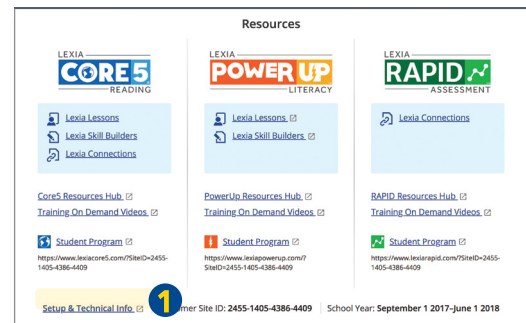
Resources

LEXIA
CORE5
READING

Lexia Lessons
Lexia Skill Builders
Lexia Connections

Core5 Resources Hub
Training On Demand Videos

Student Program
https://www.lexiacore5.com/?SiteID=2455-1405-4386-4409

LEXIA
POWER UP
LITERACY

Lexia Lessons
Lexia Skill Builders

PowerUp Resources Hub
Training On Demand Videos

Student Program
https://www.lexiapowerup.com/?SiteID=2455-1405-4386-4409

LEXIA
RAPID
ASSESSMENT

Lexia Connections

RAPID Resources Hub
Training On Demand Videos

Student Program
https://www.lexiarapid.com/?SiteID=2455-1405-4386-4409

Setup & Technical Info 1 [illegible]mer Site ID: 2455-1405-4386-4409 | School Year: September 1 2017–June 1 2018